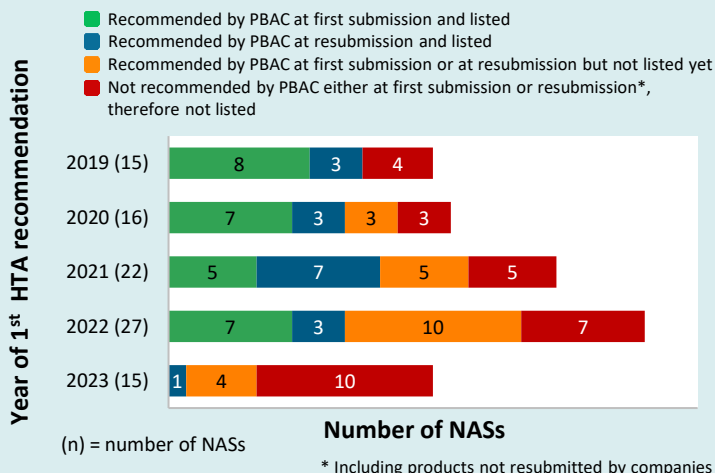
Recommended by PBAC at first submission and listed
Recommended by PBAC at resubmission and listed
Recommended by PBAC at first submission or at resubmission but not listed yet
Not recommended by PBAC either at first submission or resubmission*, therefore not listed

Year of 1$^{st}$ HTA recommendation

2019 (15) 8 3 4
2020 (16) 7 3 3 3
2021 (22) 5 7 5 5
2022 (27) 7 3 10 7
2023 (15) 1 4 10

(n) = number of NASs

Number of NASs

* Including products not resubmitted by companies